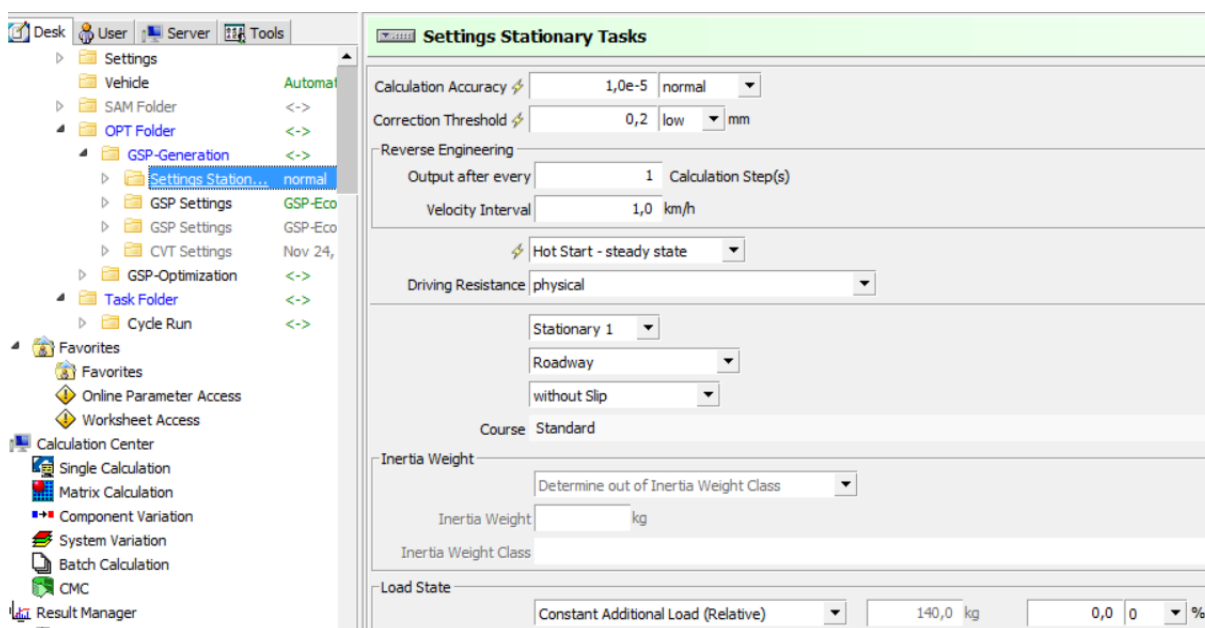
Desk User Server Tools

Settings
Vehicle Automat
SAM Folder <->
OPT Folder <->
GSP-Generation <->
Settings Station... normal
GSP Settings GSP-Eco
GSP Settings GSP-Eco
CVT Settings Nov 24,
GSP-Optimization <->
Task Folder <->
Cycle Run <->
Favorites
Favorites
Online Parameter Access
Worksheet Access
Calculation Center
Single Calculation
Matrix Calculation
Component Variation
System Variation
Batch Calculation
CMC
Result Manager

Settings Stationary Tasks

Calculation Accuracy 1,0e-5 normal
Correction Threshold 0,2 low mm
Reverse Engineering
Output after every 1 Calculation Step(s)
Velocity Interval 1,0 km/h
Hot Start - steady state
Driving Resistance physical
Stationary 1
Roadway
without Slip
Course Standard
Inertia Weight
Determine out of Inertia Weight Class
Inertia Weight kg
Inertia Weight Class
Load State
Constant Additional Load (Relative) 140,0 kg 0,0 0 %